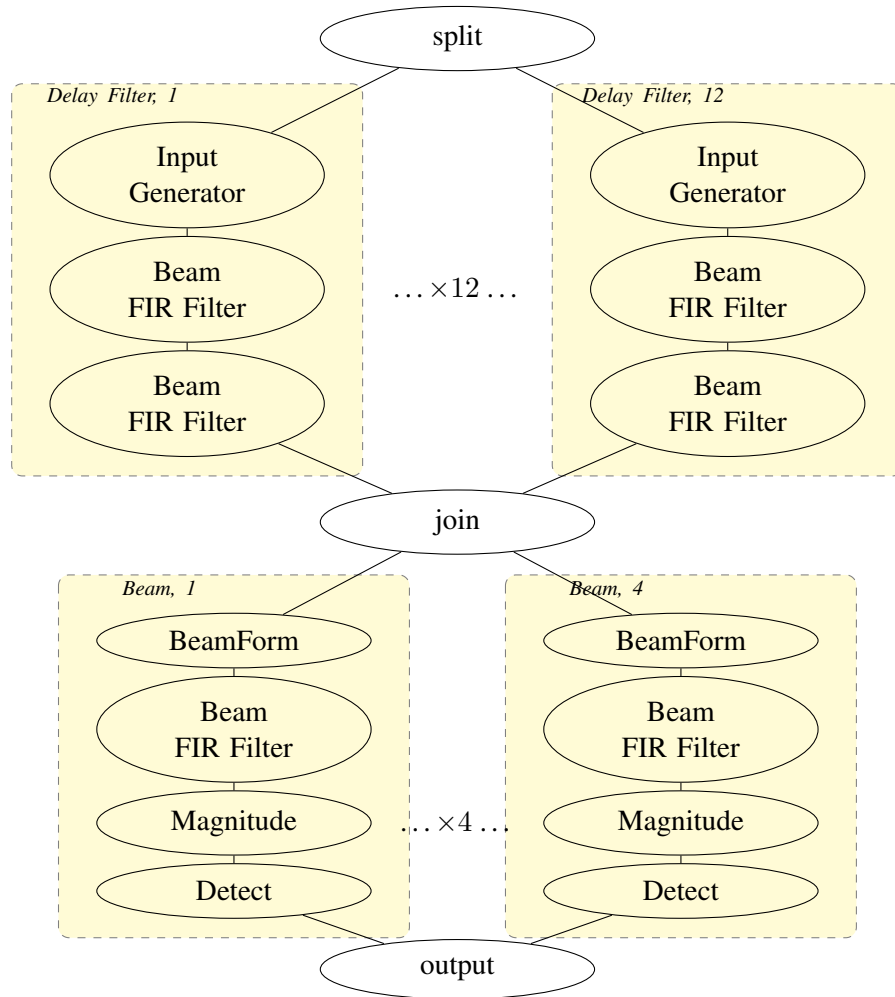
split

Delay Filter, 1

Input Generator

Beam FIR Filter

Beam FIR Filter

$\ldots \times 12 \ldots$

Delay Filter, 12

Input Generator

Beam FIR Filter

Beam FIR Filter

join

Beam, 1

BeamForm

Beam FIR Filter

Magnitude

Detect

$\ldots \times 4 \ldots$

Beam, 4

BeamForm

Beam FIR Filter

Magnitude

Detect

output